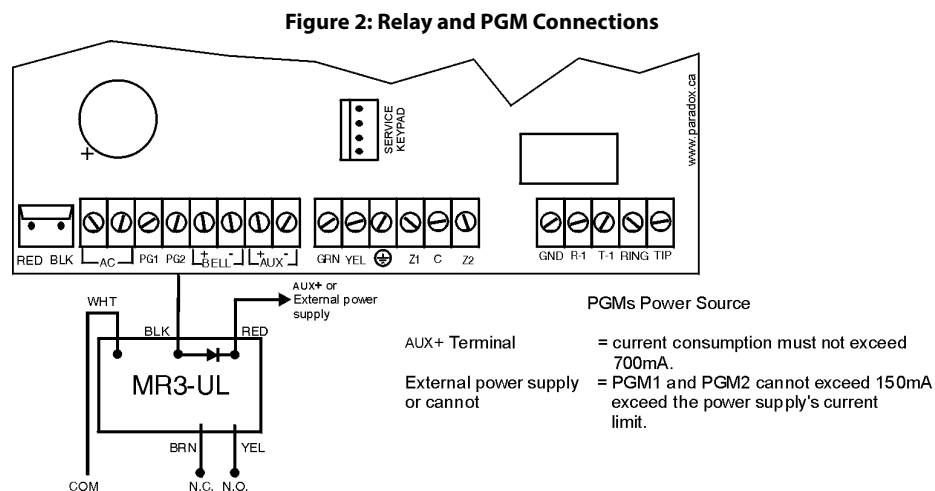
Figure 2: Relay and PGM Connections

SERVICE KEYPAD

www.paradox.ca

+

RED BLK AC PG1 PG2 + BELL - + AUX - GRN YEL Z1 C Z2 GND R-1 T-1 RING TIP

WHT

AUX+ or External power supply

BLK RED

MR3-UL

BRN YEL

COM N.C. N.O.

PGMs Power Source

AUX+ Terminal = current consumption must not exceed 700mA.

External power supply or cannot = PGM1 and PGM2 cannot exceed 150mA exceed the power supply's current limit.